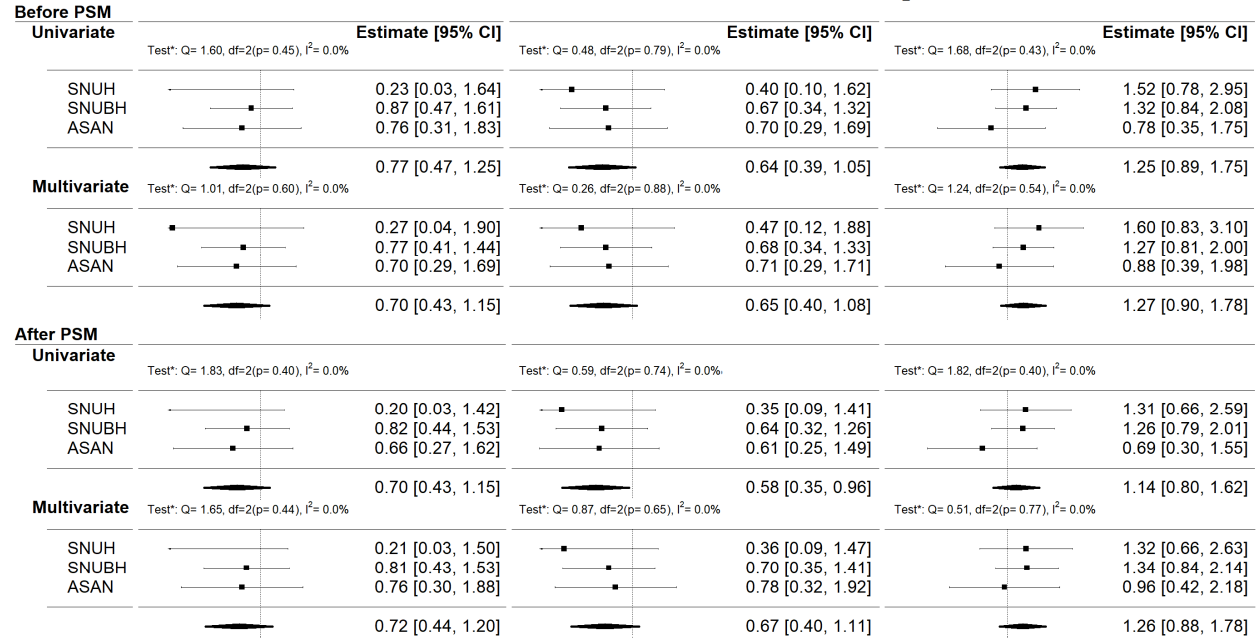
**Before PSM**

**Univariate**

| | Estimate [95% CI] | | Estimate [95% CI] | | Estimate [95% CI] |
|---|---|---|---|---|---|
| | Test*: Q= 1.60, df=2(p= 0.45), $I^2$= 0.0% | | Test*: Q= 0.48, df=2(p= 0.79), $I^2$= 0.0% | | Test*: Q= 1.68, df=2(p= 0.43), $I^2$= 0.0% |
| SNUH | 0.23 [0.03, 1.64] | | 0.40 [0.10, 1.62] | | 1.52 [0.78, 2.95] |
| SNUBH | 0.87 [0.47, 1.61] | | 0.67 [0.34, 1.32] | | 1.32 [0.84, 2.08] |
| ASAN | 0.76 [0.31, 1.83] | | 0.70 [0.29, 1.69] | | 0.78 [0.35, 1.75] |
| | 0.77 [0.47, 1.25] | | 0.64 [0.39, 1.05] | | 1.25 [0.89, 1.75] |

**Multivariate**

| | Test*: Q= 1.01, df=2(p= 0.60), $I^2$= 0.0% | | Test*: Q= 0.26, df=2(p= 0.88), $I^2$= 0.0% | | Test*: Q= 1.24, df=2(p= 0.54), $I^2$= 0.0% |
|---|---|---|---|---|---|
| SNUH | 0.27 [0.04, 1.90] | | 0.47 [0.12, 1.88] | | 1.60 [0.83, 3.10] |
| SNUBH | 0.77 [0.41, 1.44] | | 0.68 [0.34, 1.33] | | 1.27 [0.81, 2.00] |
| ASAN | 0.70 [0.29, 1.69] | | 0.71 [0.29, 1.71] | | 0.88 [0.39, 1.98] |
| | 0.70 [0.43, 1.15] | | 0.65 [0.40, 1.08] | | 1.27 [0.90, 1.78] |

**After PSM**

**Univariate**

| | Test*: Q= 1.83, df=2(p= 0.40), $I^2$= 0.0% | | Test*: Q= 0.59, df=2(p= 0.74), $I^2$= 0.0% | | Test*: Q= 1.82, df=2(p= 0.40), $I^2$= 0.0% |
|---|---|---|---|---|---|
| SNUH | 0.20 [0.03, 1.42] | | 0.35 [0.09, 1.41] | | 1.31 [0.66, 2.59] |
| SNUBH | 0.82 [0.44, 1.53] | | 0.64 [0.32, 1.26] | | 1.26 [0.79, 2.01] |
| ASAN | 0.66 [0.27, 1.62] | | 0.61 [0.25, 1.49] | | 0.69 [0.30, 1.55] |
| | 0.70 [0.43, 1.15] | | 0.58 [0.35, 0.96] | | 1.14 [0.80, 1.62] |

**Multivariate**

| | Test*: Q= 1.65, df=2(p= 0.44), $I^2$= 0.0% | | Test*: Q= 0.87, df=2(p= 0.65), $I^2$= 0.0% | | Test*: Q= 0.51, df=2(p= 0.77), $I^2$= 0.0% |
|---|---|---|---|---|---|
| SNUH | 0.21 [0.03, 1.50] | | 0.36 [0.09, 1.47] | | 1.32 [0.66, 2.63] |
| SNUBH | 0.81 [0.43, 1.53] | | 0.70 [0.35, 1.41] | | 1.34 [0.84, 2.14] |
| ASAN | 0.76 [0.30, 1.88] | | 0.78 [0.32, 1.92] | | 0.96 [0.42, 2.18] |
| | 0.72 [0.44, 1.20] | | 0.67 [0.40, 1.11] | | 1.26 [0.88, 1.78] |